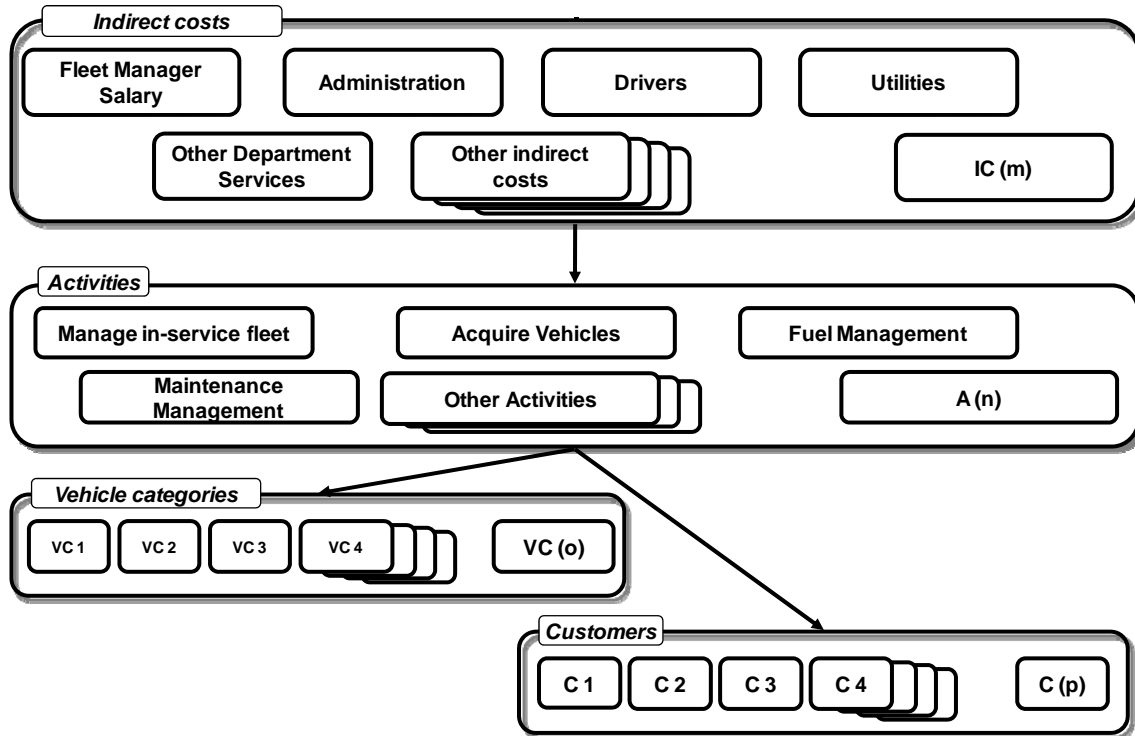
Indirect costs

Fleet Manager Salary

Administration

Drivers

Utilities

Other Department Services

Other indirect costs

IC (m)

Activities

Manage in-service fleet

Acquire Vehicles

Fuel Management

Maintenance Management

Other Activities

A (n)

Vehicle categories

VC 1

VC 2

VC 3

VC 4

VC (o)

Customers

C 1

C 2

C 3

C 4

C (p)